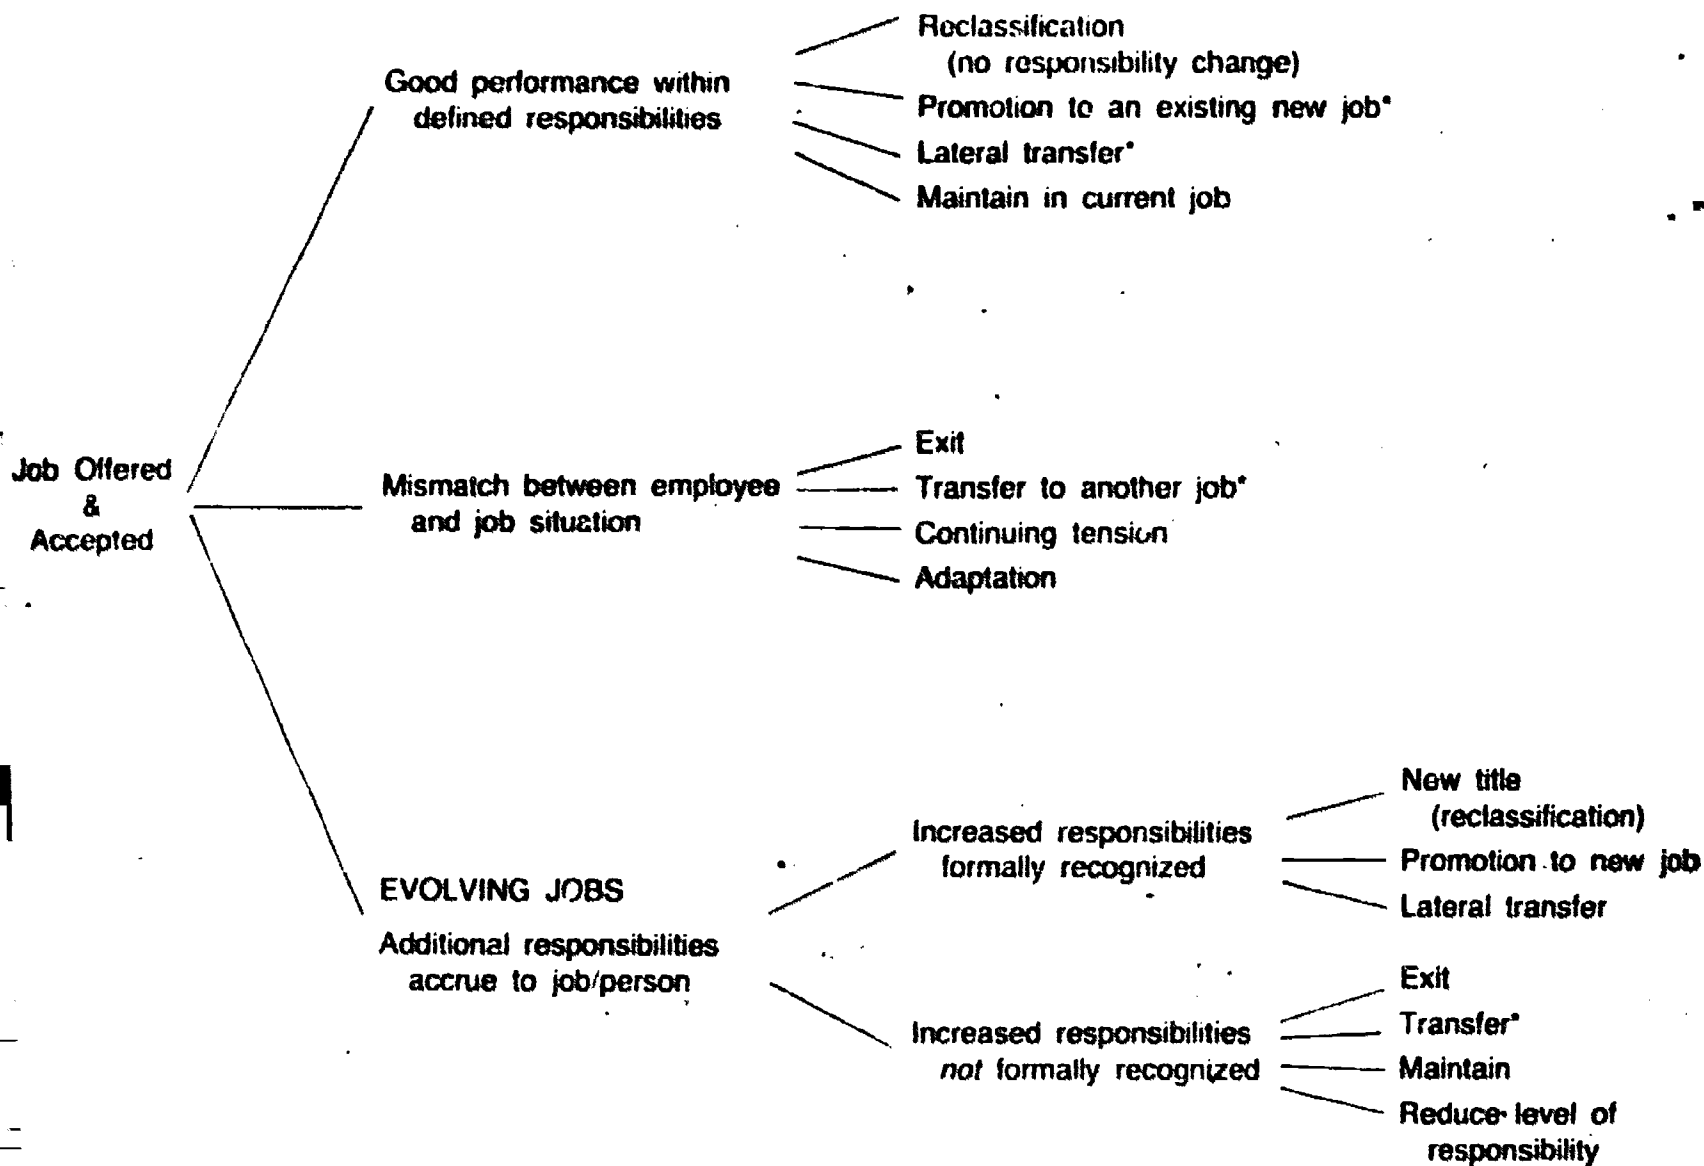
Job Offered
&
Accepted

Good performance within defined responsibilities

Reclassification (no responsibility change)

Promotion to an existing new job*

Lateral transfer*

Maintain in current job

Mismatch between employee and job situation

Exit

Transfer to another job*

Continuing tension

Adaptation

EVOLVING JOBS

Additional responsibilities accrue to job/person

Increased responsibilities formally recognized

New title (reclassification)

Promotion to new job

Lateral transfer

Increased responsibilities *not* formally recognized

Exit

Transfer*

Maintain

Reduce level of responsibility